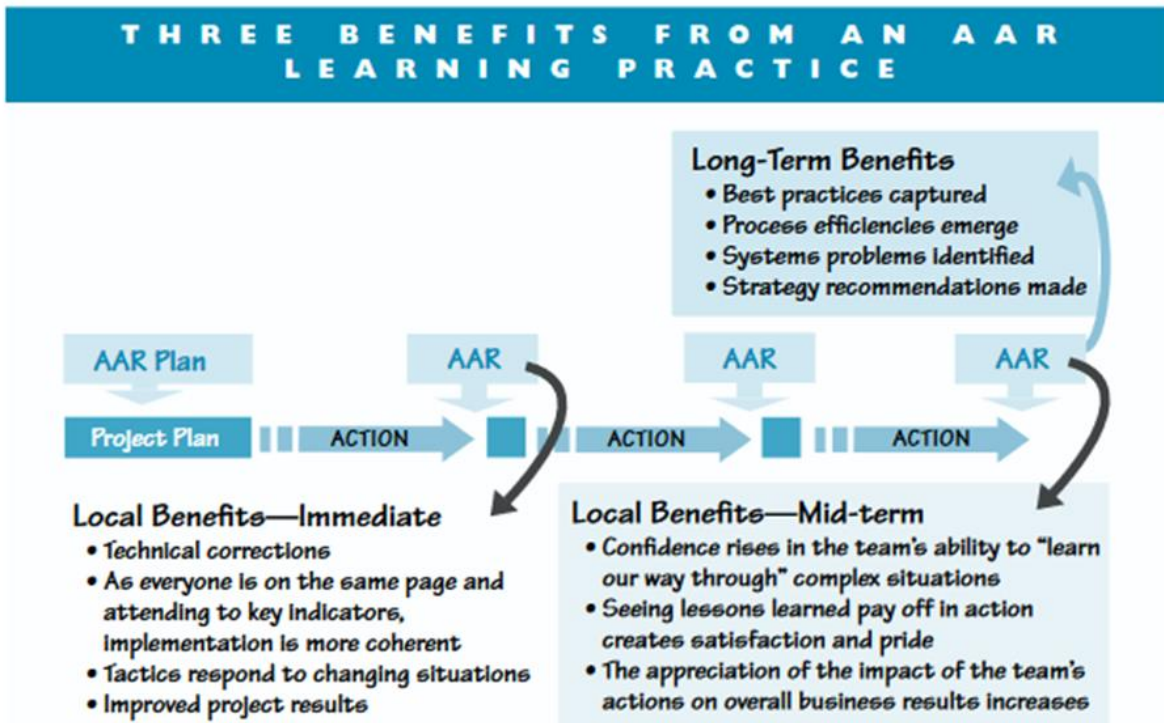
THREE BENEFITS FROM AN AAR LEARNING PRACTICE

Long-Term Benefits
• Best practices captured
• Process efficiencies emerge
• Systems problems identified
• Strategy recommendations made

AAR Plan

AAR

AAR

AAR

Project Plan

ACTION

ACTION

ACTION

Local Benefits—Immediate
• Technical corrections
• As everyone is on the same page and attending to key indicators, implementation is more coherent
• Tactics respond to changing situations
• Improved project results

Local Benefits—Mid-term
• Confidence rises in the team's ability to "learn our way through" complex situations
• Seeing lessons learned pay off in action creates satisfaction and pride
• The appreciation of the impact of the team's actions on overall business results increases